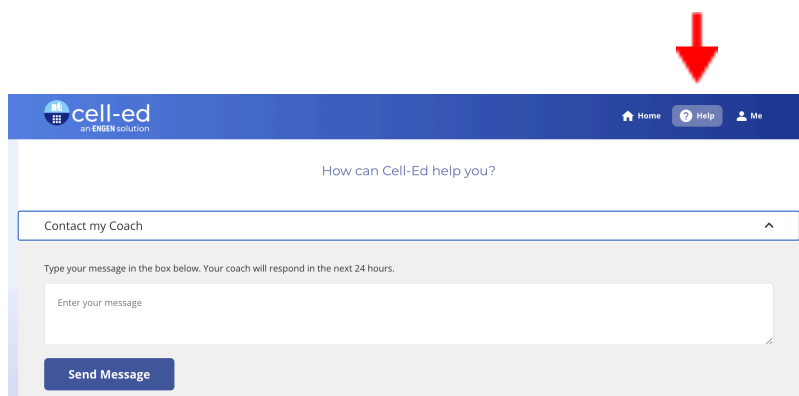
cell-ed
an ENGEN solution

Home Help Me

How can Cell-Ed help you?

Contact my Coach

Type your message in the box below. Your coach will respond in the next 24 hours.

Enter your message

Send Message